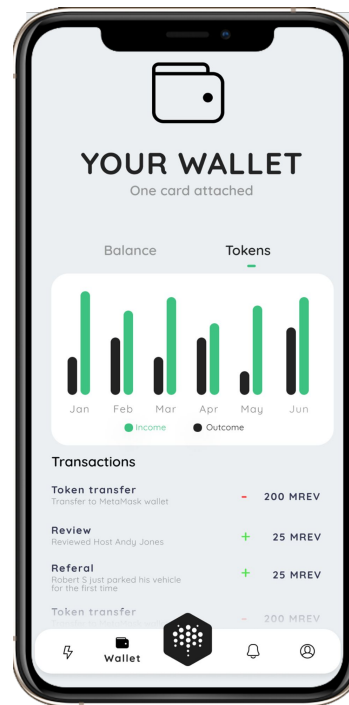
YOUR WALLET
One card attached

Balance Tokens

Jan Feb Mar Apr May Jun
Income Outcome

Transactions

Token transfer
Transfer to MetaMask wallet
- 200 MREV

Review
Reviewed Host Andy Jones
+ 25 MREV

Referal
Robert S just parked his vehicle for the first time
+ 25 MREV

Token transfer
- 200 MREV

Wallet